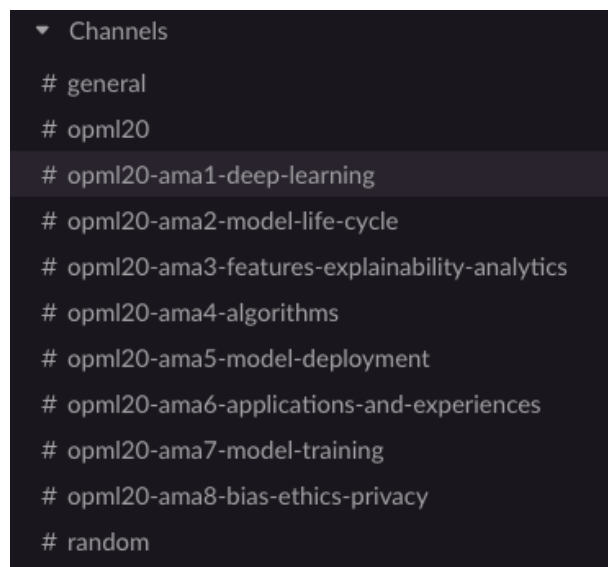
Channels

# general

# opml20

# opml20-ama1-deep-learning

# opml20-ama2-model-life-cycle

# opml20-ama3-features-explainability-analytics

# opml20-ama4-algorithms

# opml20-ama5-model-deployment

# opml20-ama6-applications-and-experiences

# opml20-ama7-model-training

# opml20-ama8-bias-ethics-privacy

# random